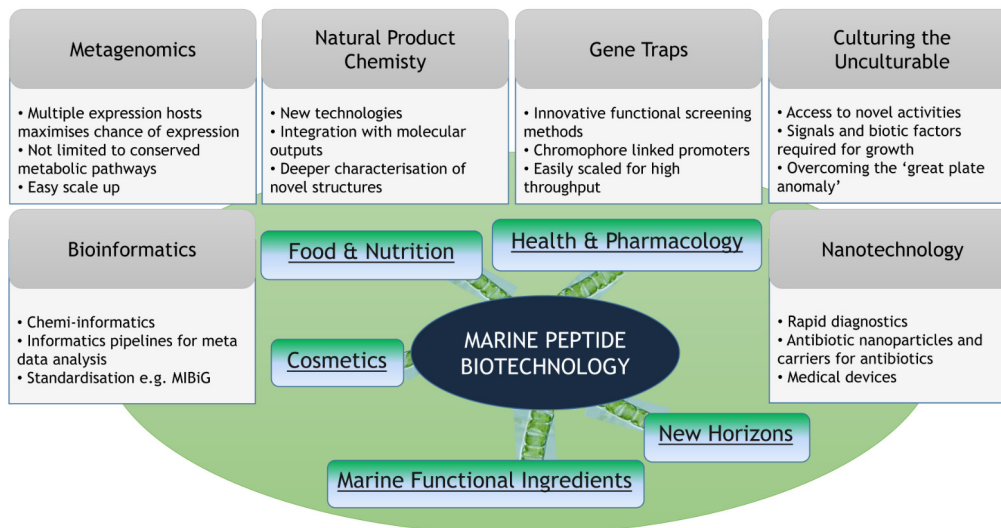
Metagenomics

• Multiple expression hosts maximises chance of expression
• Not limited to conserved metabolic pathways
• Easy scale up

Natural Product Chemisty

• New technologies
• Integration with molecular outputs
• Deeper characterisation of novel structures

Gene Traps

• Innovative functional screening methods
• Chromophore linked promoters
• Easily scaled for high throughput

Culturing the Unculturable

• Access to novel activities
• Signals and biotic factors required for growth
• Overcoming the 'great plate anomaly'

Bioinformatics

• Chemi-informatics
• Informatics pipelines for meta data analysis
• Standardisation e.g. MIBiG

Food & Nutrition

Health & Pharmacology

Cosmetics

MARINE PEPTIDE BIOTECHNOLOGY

New Horizons

Marine Functional Ingredients

Nanotechnology

• Rapid diagnostics
• Antibiotic nanoparticles and carriers for antibiotics
• Medical devices